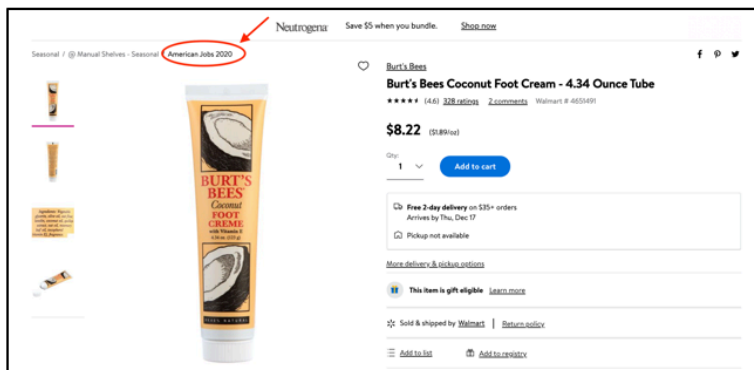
Neutrogena Save $5 when you bundle. Shop now

Seasonal / @ Manual Shelves - Seasonal / American Jobs 2020

BURT'S BEES Coconut FOOT CREME with Vitamin E 4.34 oz (123 g)

Burt's Bees

Burt's Bees Coconut Foot Cream - 4.34 Ounce Tube

(4.6) 328 ratings 2 comments Walmart # 4651491

$8.22 ($1.89/oz)

Qty: 1

Add to cart

Free 2-day delivery on $35+ orders
Arrives by Thu, Dec 17

Pickup not available

More delivery & pickup options

This item is gift eligible Learn more

Sold & shipped by Walmart | Return policy

Add to list Add to registry